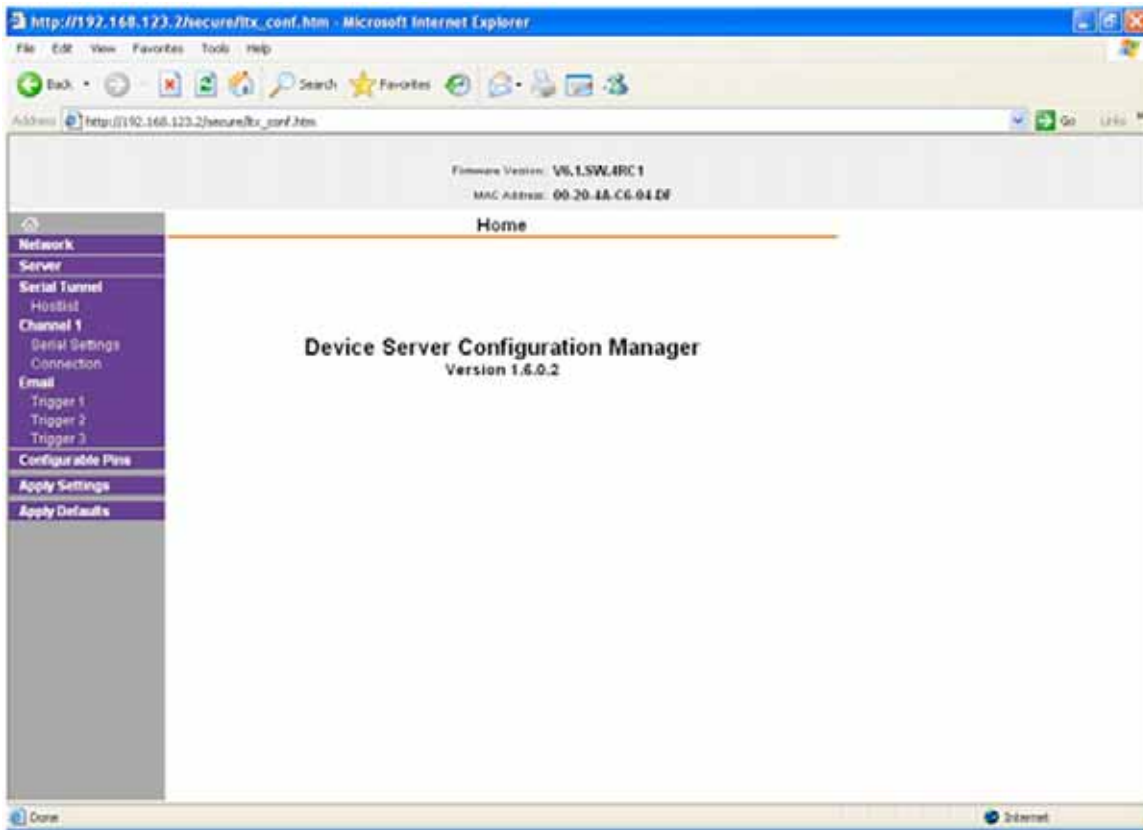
http://192.168.123.2/secure/ltx_conf.htm - Microsoft Internet Explorer

File Edit View Favorites Tools Help

Back Search Favorites

Address http://192.168.123.2/secure/ltx_conf.htm

Go Links

Firmware Version: V6.1.SW.4RC1
MAC Address: 00-20-4A-C6-04-DF

Home

Network
Server
Serial Tunnel
Hostlist
Channel 1
Serial Settings
Connection
Email
Trigger 1
Trigger 2
Trigger 3
Configurable Pins
Apply Settings
Apply Defaults

Device Server Configuration Manager
Version 1.6.0.2

Done

Internet